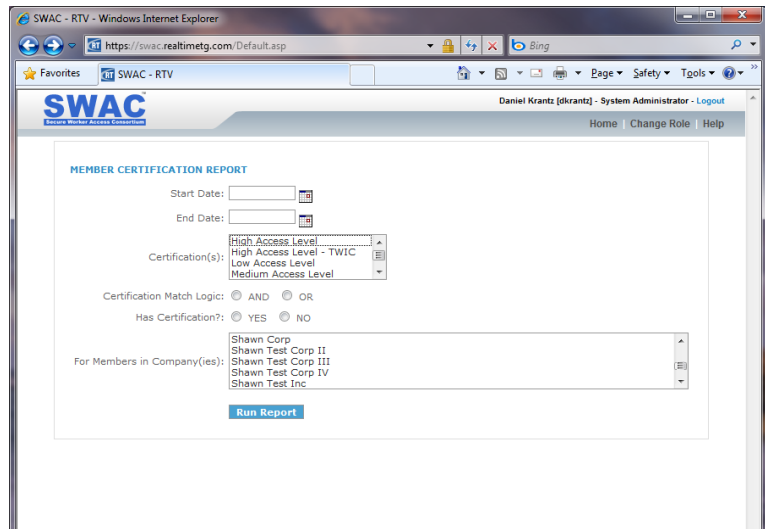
SWAC - RTV - Windows Internet Explorer

https://swac.realtimetg.com/Default.asp

Bing

Favorites

SWAC - RTV

Page ▾ Safety ▾ Tools ▾

SWAC
Secure Worker Access Consortium

Daniel Krantz [dkrantz] - System Administrator - Logout

Home | Change Role | Help

MEMBER CERTIFICATION REPORT

Start Date:

End Date:

Certification(s):
High Access Level
High Access Level - TWIC
Low Access Level
Medium Access Level

Certification Match Logic: AND OR

Has Certification?: YES NO

For Members in Company(ies):
Shawn Corp
Shawn Test Corp II
Shawn Test Corp III
Shawn Test Corp IV
Shawn Test Inc

Run Report